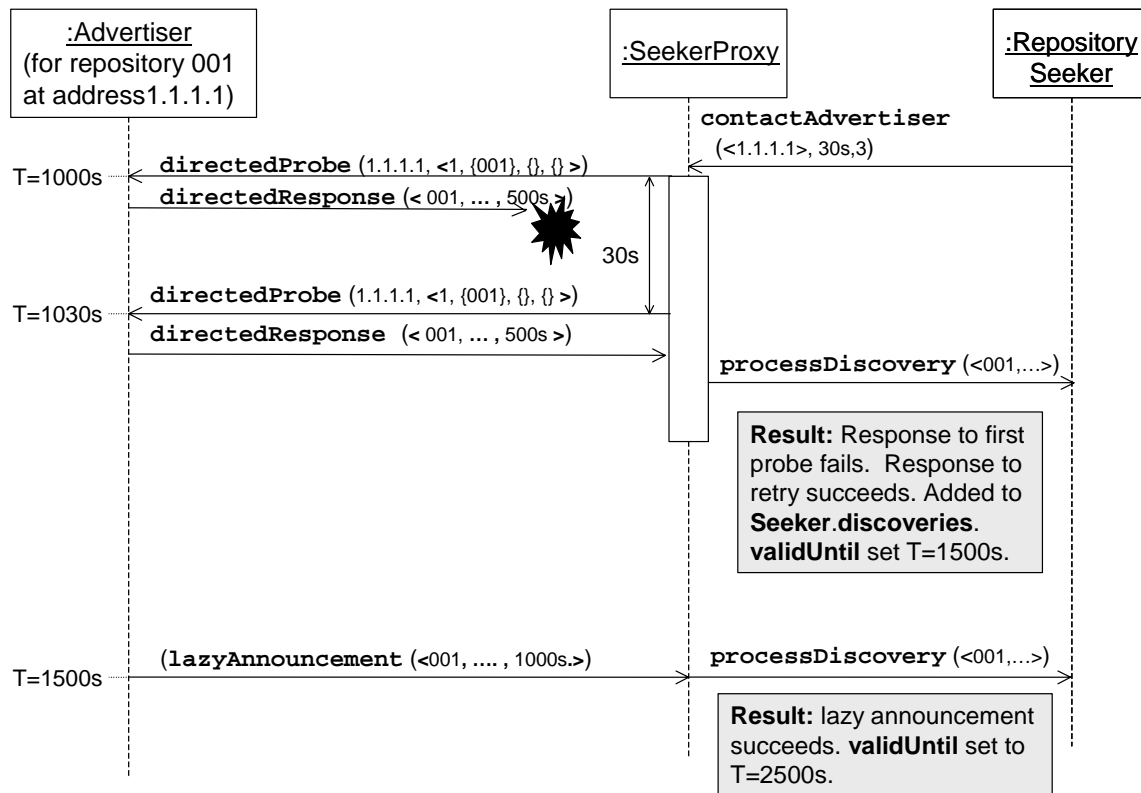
:Advertiser (for repository 001 at address1.1.1.1)

:SeekerProxy

:Repository Seeker

contactAdvertiser (<1.1.1.1>, 30s,3)

T=1000s

directedProbe (1.1.1.1, <1, {001}, {}, {} >)

directedResponse (< 001, ... , 500s >)

30s

T=1030s

directedProbe (1.1.1.1, <1, {001}, {}, {} >)

directedResponse (< 001, ... , 500s >)

processDiscovery (<001,...>)

**Result:** Response to first probe fails. Response to retry succeeds. Added to **Seeker**.**discoveries**. **validUntil** set T=1500s.

T=1500s

(lazyAnnouncement (<001, .... , 1000s.>)

processDiscovery (<001,...>)

**Result:** lazy announcement succeeds. **validUntil** set to T=2500s.